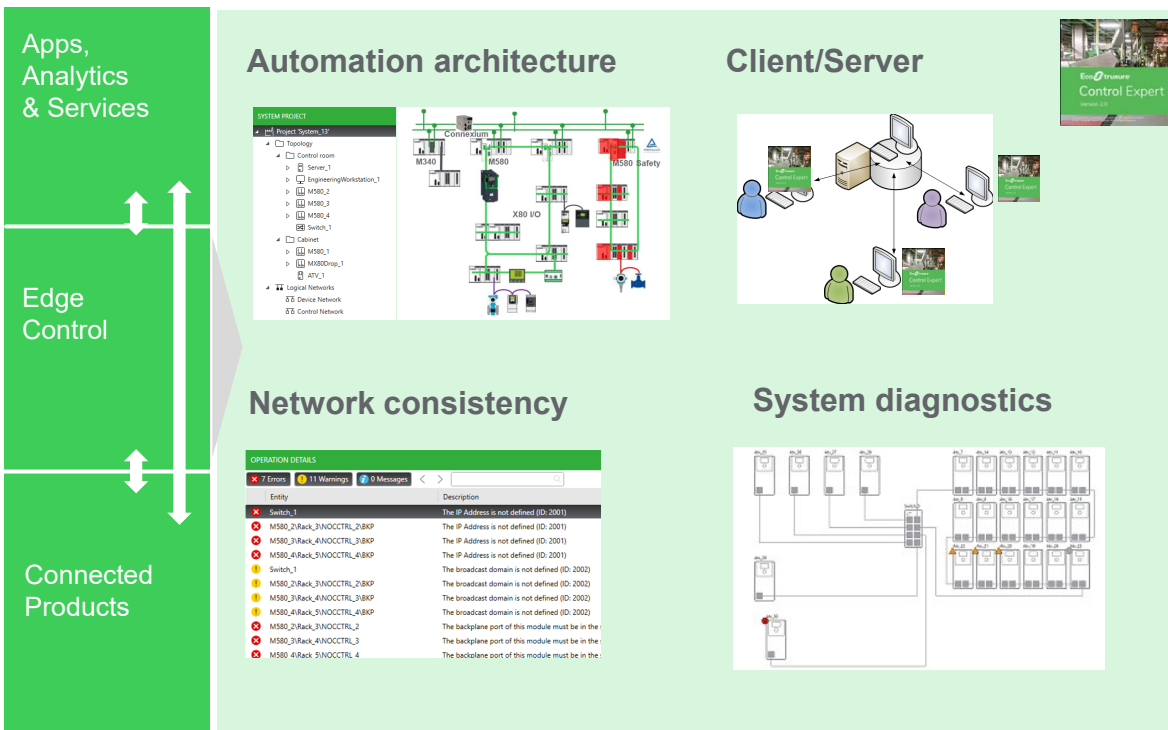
Apps, Analytics & Services

Edge Control

Connected Products

Automation architecture

SYSTEM PROJECT
Project 'System_13'
Topology
Control room
Server_1
EngineeringWorkstation_1
M580_2
M580_3
M580_4
Switch_1
Cabinet
M580_1
MX80Drop_1
ATV_1
Logical Networks
Device Network
Control Network

Connexium
M340
M580
M580 Safety
X80 I/O

Client/Server

EcoStruxure Control Expert Version 2.0

Network consistency

OPERATION DETAILS
7 Errors 11 Warnings 0 Messages

| Entity | Description |
|---|---|
| Switch_1 | The IP Address is not defined (ID: 2001) |
| M580_2\Rack_3\NOCCTRL_2\BKP | The IP Address is not defined (ID: 2001) |
| M580_3\Rack_4\NOCCTRL_3\BKP | The IP Address is not defined (ID: 2001) |
| M580_4\Rack_5\NOCCTRL_4\BKP | The IP Address is not defined (ID: 2001) |
| Switch_1 | The broadcast domain is not defined (ID: 2002) |
| M580_2\Rack_3\NOCCTRL_2\BKP | The broadcast domain is not defined (ID: 2002) |
| M580_3\Rack_4\NOCCTRL_3\BKP | The broadcast domain is not defined (ID: 2002) |
| M580_4\Rack_5\NOCCTRL_4\BKP | The broadcast domain is not defined (ID: 2002) |
| M580_2\Rack_3\NOCCTRL_2 | The backplane port of this module must be in the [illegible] |
| M580_3\Rack_4\NOCCTRL_3 | The backplane port of this module must be in the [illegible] |
| M580_4\Rack_5\NOCCTRL_4 | The backplane port of this module must be in the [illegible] |

System diagnostics